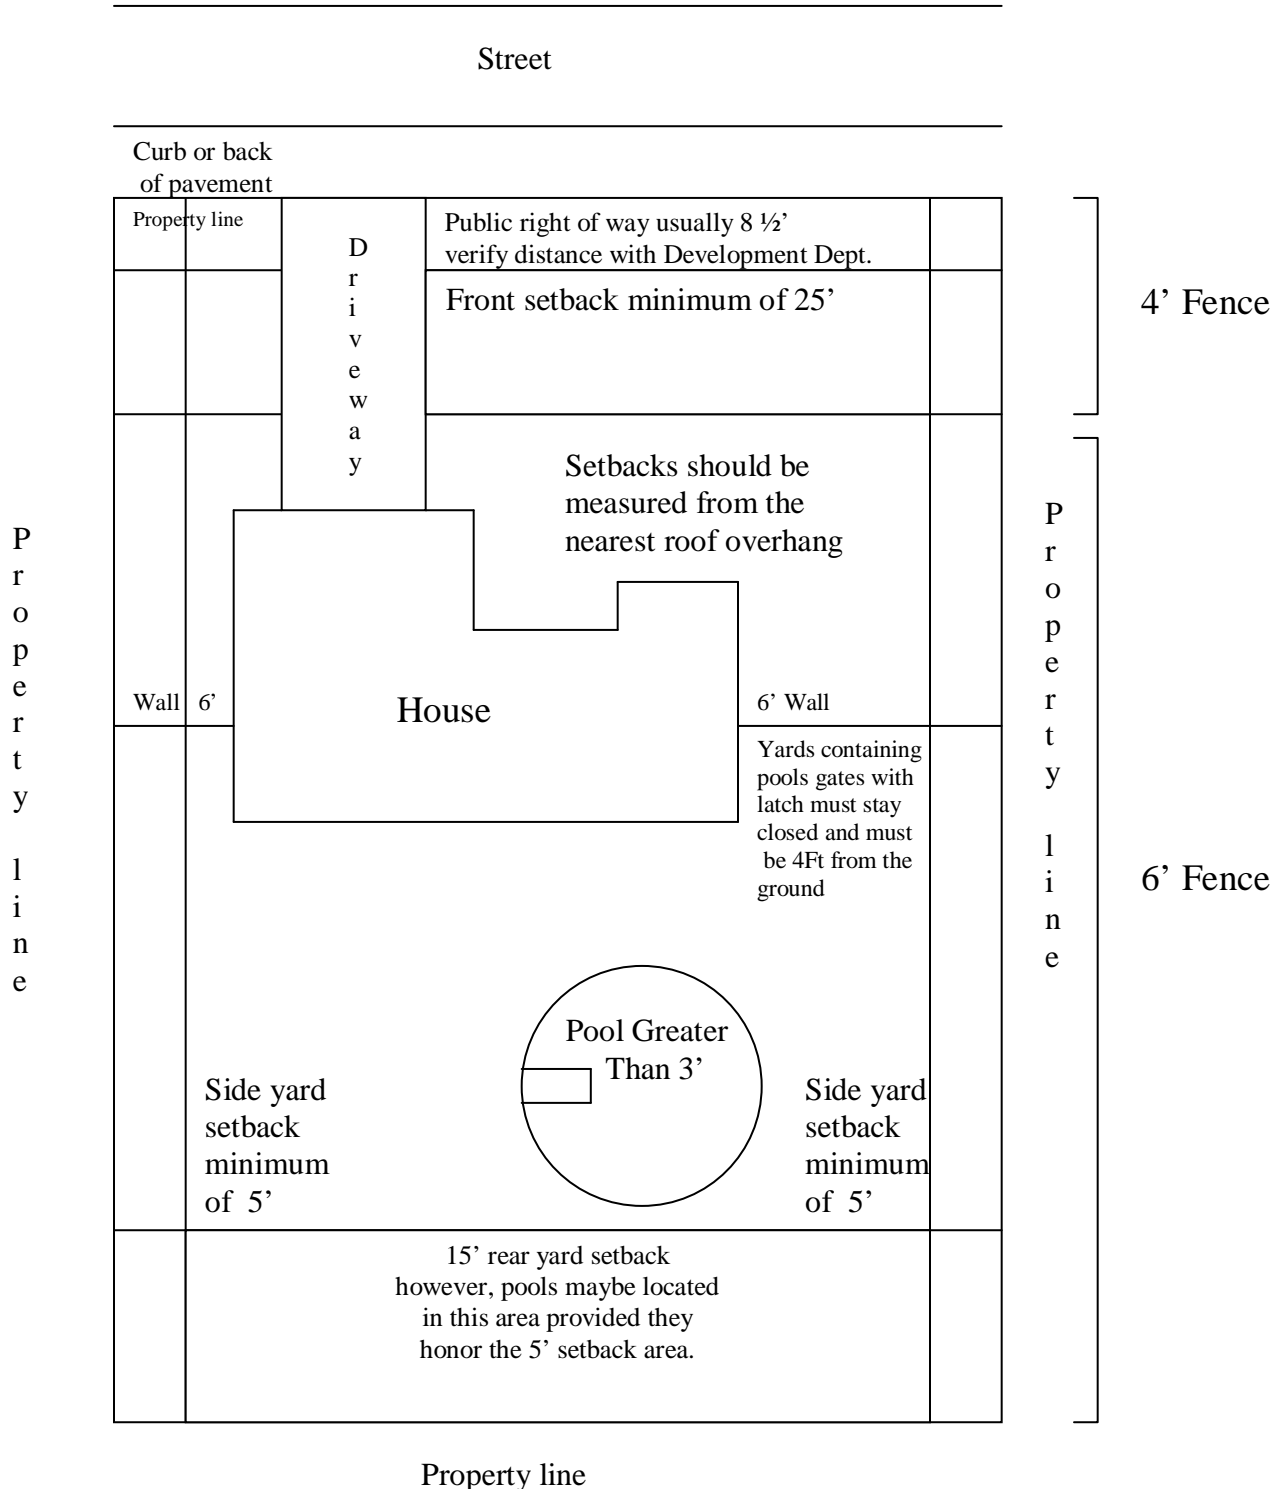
Street

Curb or back of pavement

Property line

Driveway

Public right of way usually 8 ½' verify distance with Development Dept.

Front setback minimum of 25'

4' Fence

Setbacks should be measured from the nearest roof overhang

Property line

Property line

Wall 6'

House

6' Wall

Yards containing pools gates with latch must stay closed and must be 4Ft from the ground

6' Fence

Pool Greater Than 3'

Side yard setback minimum of 5'

Side yard setback minimum of 5'

15' rear yard setback however, pools maybe located in this area provided they honor the 5' setback area.

Property line